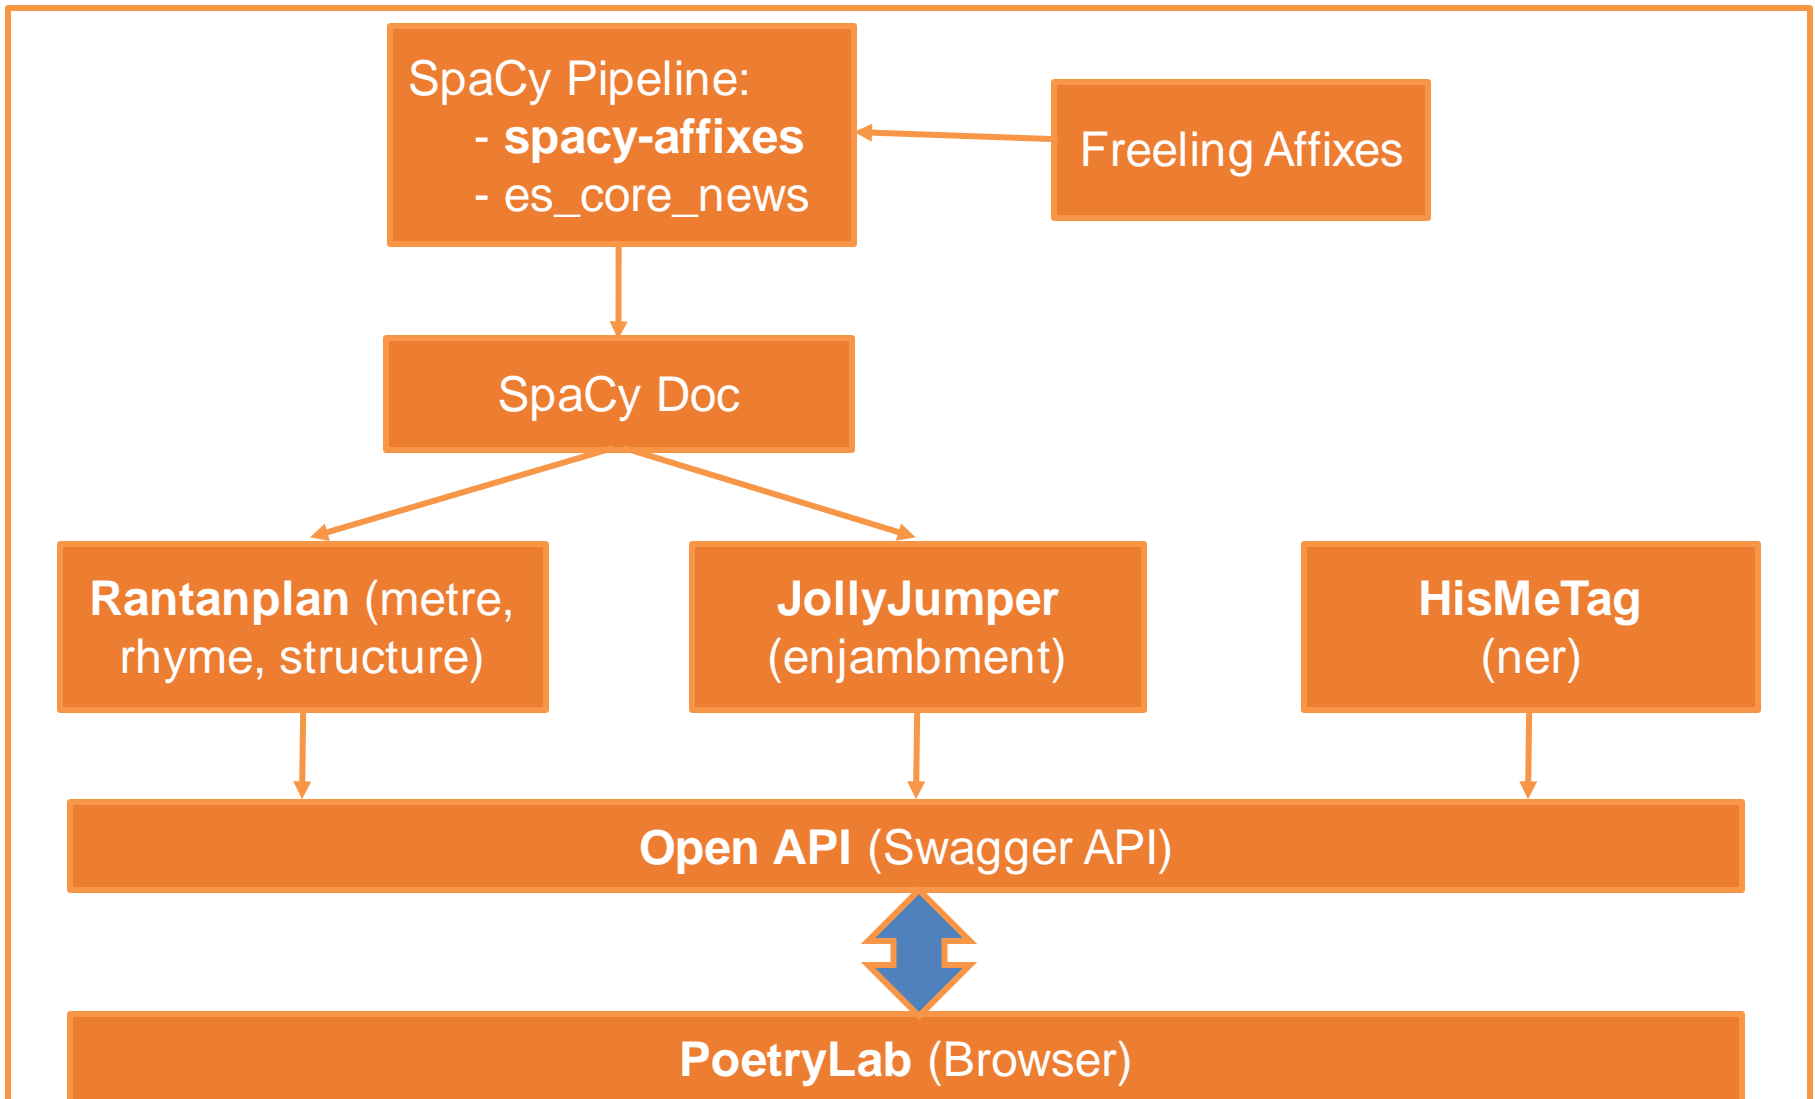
SpaCy Pipeline:
- spacy-affixes
- es_core_news

Freeling Affixes

SpaCy Doc

Rantanplan (metre, rhyme, structure)

JollyJumper (enjambment)

HisMeTag (ner)

Open API (Swagger API)

PoetryLab (Browser)